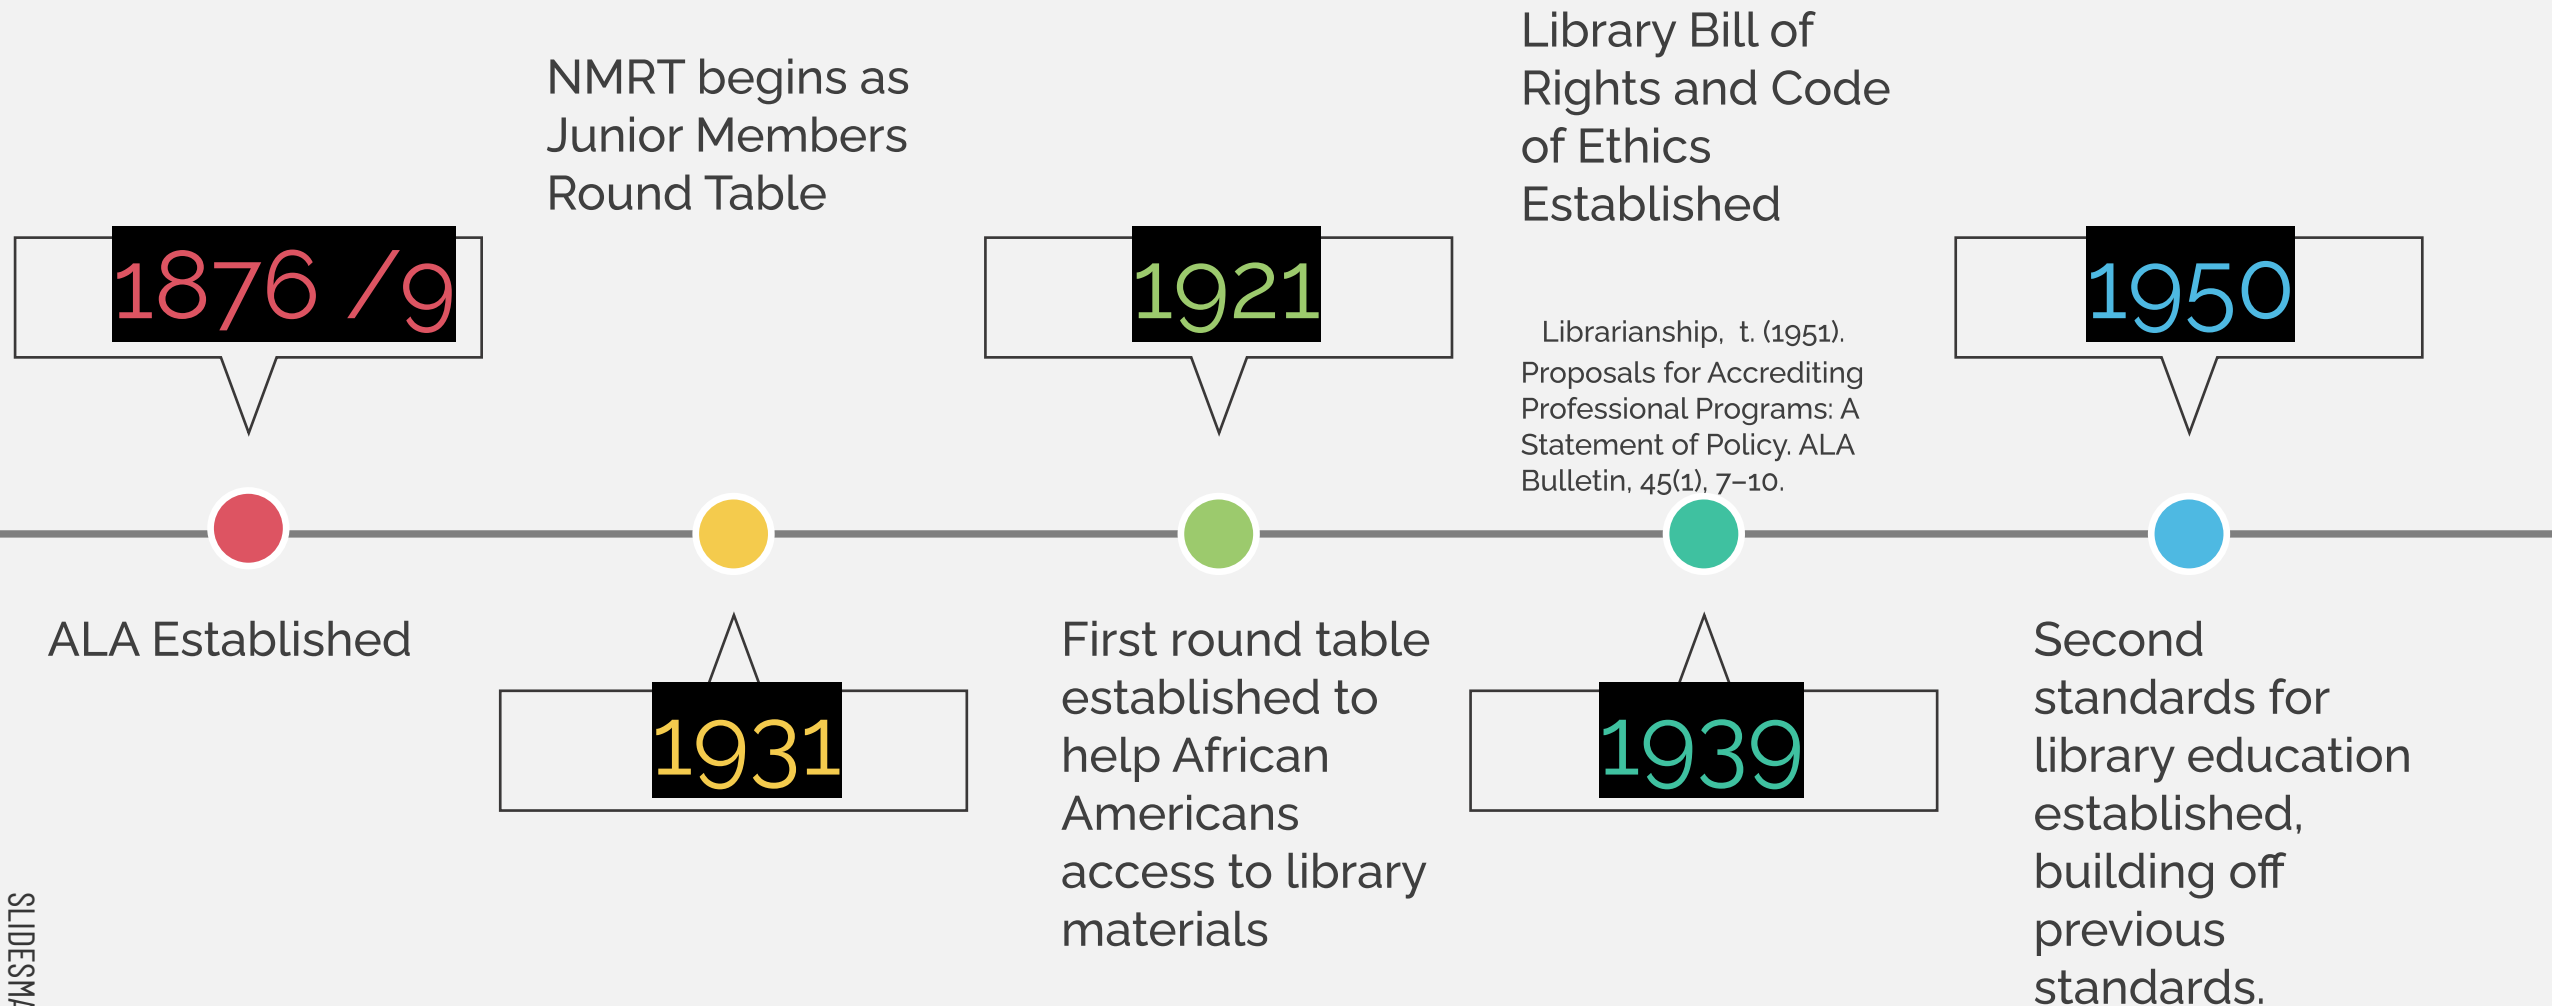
NMRT begins as Junior Members Round Table

Library Bill of Rights and Code of Ethics Established

1876 /9

1921

Librarianship, t. (1951). Proposals for Accrediting Professional Programs: A Statement of Policy. ALA Bulletin, 45(1), 7–10.

1950

ALA Established

1931

First round table established to help African Americans access to library materials

1939

Second standards for library education established, building off previous standards.

SLIDESM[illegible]